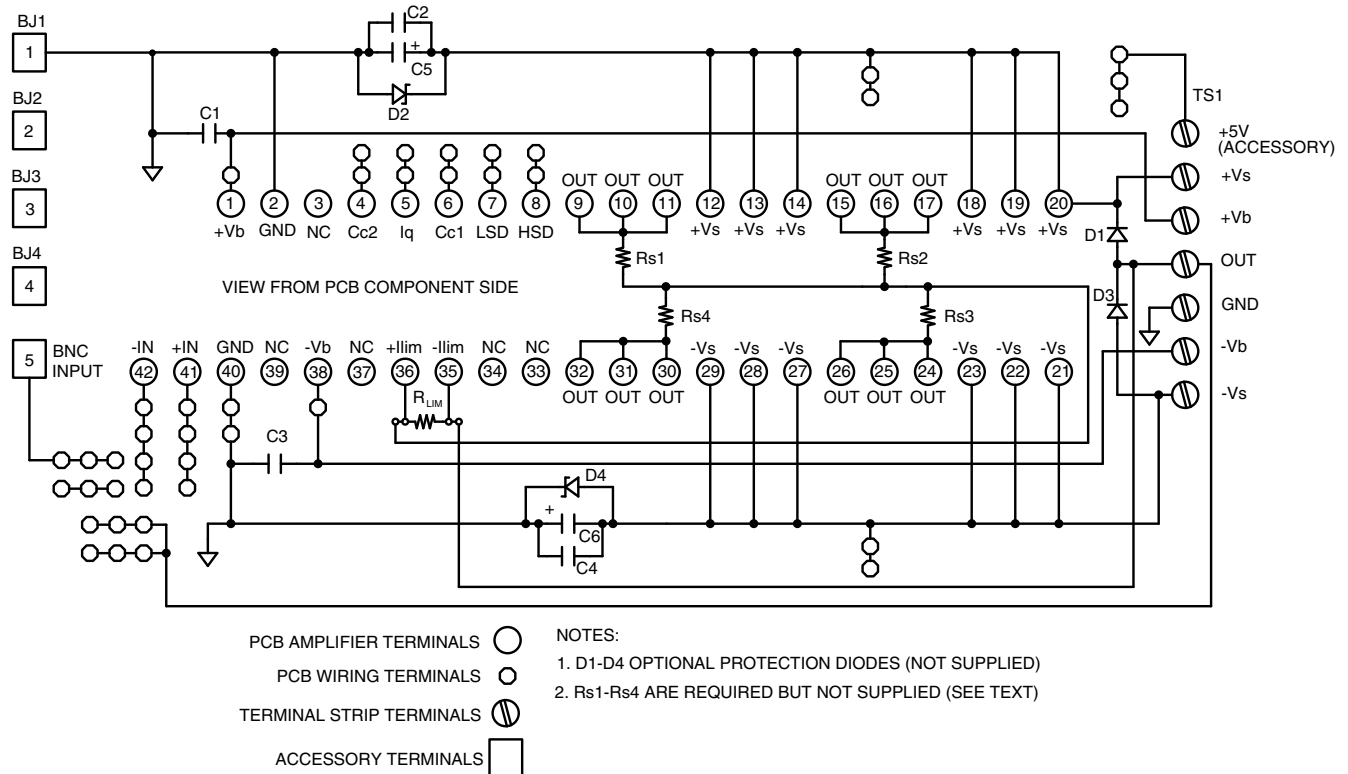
BJ1
1
BJ2
2
BJ3
3
BJ4
4
5
BNC INPUT

C2
+
C5
D2
C1

TS1
+5V (ACCESSORY)
+Vs
+Vb
OUT
GND
-Vb
-Vs
D1
D3

1 +Vb
2 GND
3 NC
4 Cc2
5 Iq
6 Cc1
7 LSD
8 HSD
OUT 9
OUT 10
OUT 11
12 +Vs
13 +Vs
14 +Vs
OUT 15
OUT 16
OUT 17
18 +Vs
19 +Vs
20 +Vs

Rs1
Rs2
Rs4
Rs3

VIEW FROM PCB COMPONENT SIDE

-IN 42
+IN 41
GND 40
NC 39
-Vb 38
NC 37
+Ilim 36
-Ilim 35
NC 34
NC 33
32 OUT
31 OUT
30 OUT
-Vs 29
-Vs 28
-Vs 27
26 OUT
25 OUT
24 OUT
-Vs 23
-Vs 22
-Vs 21

$R_{LIM}$
C3
D4
+
C6
C4

PCB AMPLIFIER TERMINALS
PCB WIRING TERMINALS
TERMINAL STRIP TERMINALS
ACCESSORY TERMINALS

NOTES:
1. D1-D4 OPTIONAL PROTECTION DIODES (NOT SUPPLIED)
2. Rs1-Rs4 ARE REQUIRED BUT NOT SUPPLIED (SEE TEXT)